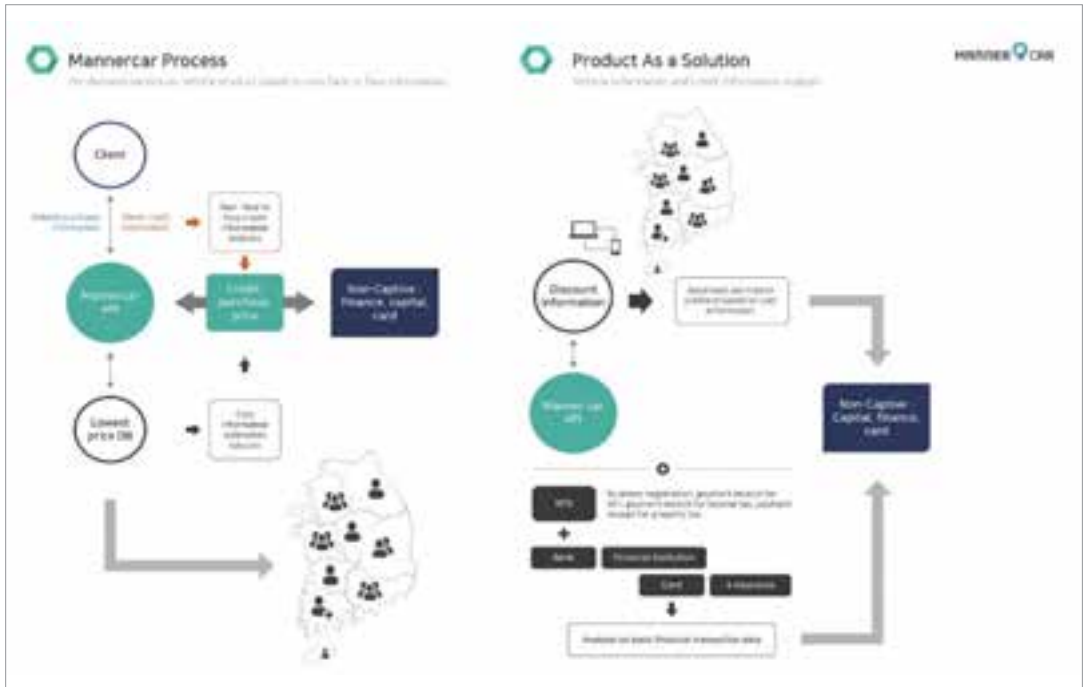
Mannercar Process

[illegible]

Client

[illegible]

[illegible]

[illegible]

Mannercar API

Credit purchase price

Non-Captive finance, capital, card

Lowest price DB

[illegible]

Product As a Solution

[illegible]

MANNER CAR

Discount information

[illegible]

Manner car API

Non-Captive Capital, finance, card

NTS

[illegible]

Bank

Financial Institution

Card

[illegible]

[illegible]